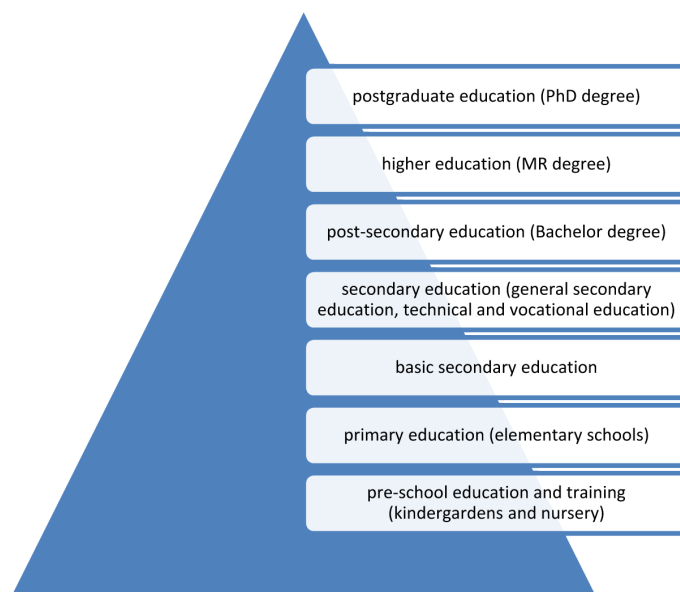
postgraduate education (PhD degree)

higher education (MR degree)

post-secondary education (Bachelor degree)

secondary education (general secondary education, technical and vocational education)

basic secondary education

primary education (elementary schools)

pre-school education and training (kindergardens and nursery)